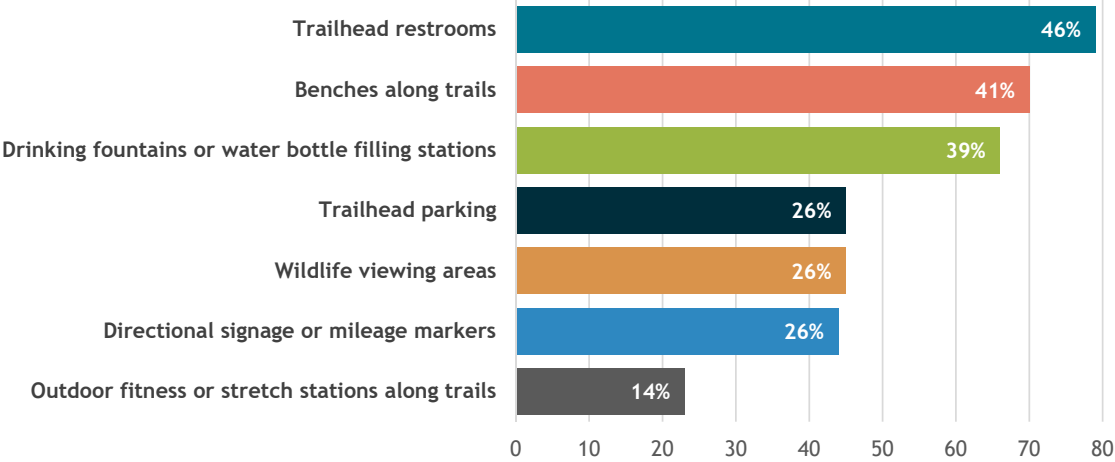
| Category | Value |
|---|---|
| Trailhead restrooms | 46% |
| Benches along trails | 41% |
| Drinking fountains or water bottle filling stations | 39% |
| Trailhead parking | 26% |
| Wildlife viewing areas | 26% |
| Directional signage or mileage markers | 26% |
| Outdoor fitness or stretch stations along trails | 14% |

0 10 20 30 40 50 60 70 80